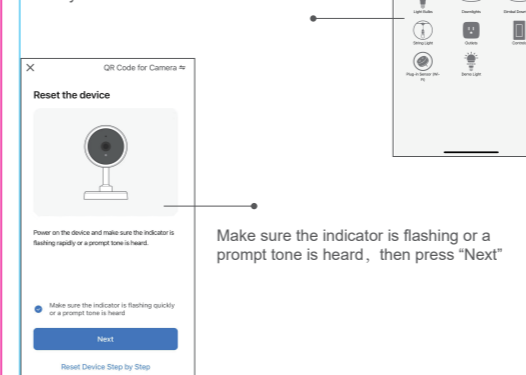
Light Bulbs
Downlights
Dimkal Down
String Light
Outlets
Curtain
Plug-in Sensor (Wi-Fi)
Demo Light

QR Code for Camera

Reset the device

Power on the device and make sure the indicator is flashing rapidly or a prompt tone is heard.

Make sure the indicator is flashing quickly or a prompt tone is heard

Next

Reset Device Step by Step

Make sure the indicator is flashing or a prompt tone is heard，then press “Next”